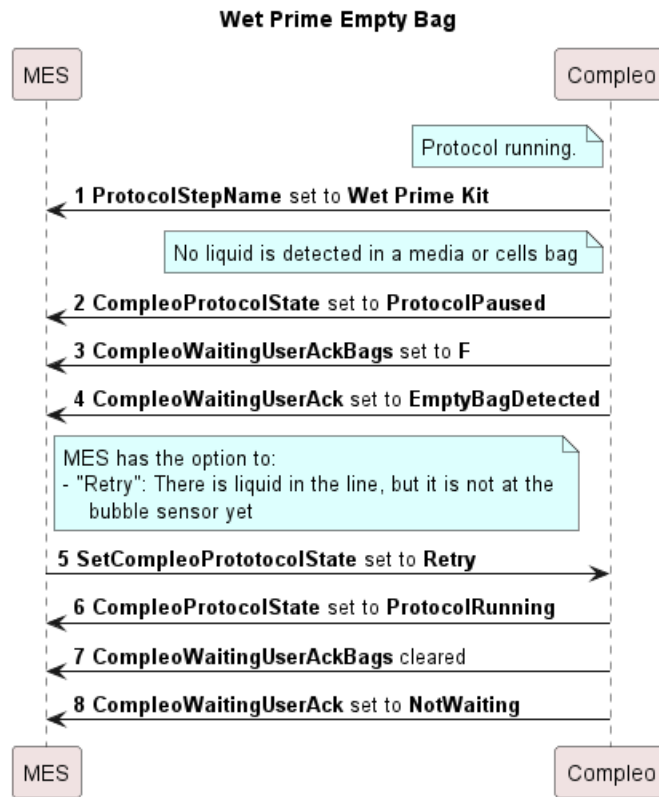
Wet Prime Empty Bag

MES

Compleo

Protocol running.

1 ProtocolStepName set to Wet Prime Kit

No liquid is detected in a media or cells bag

2 CompleoProtocolState set to ProtocolPaused

3 CompleoWaitingUserAckBags set to F

4 CompleoWaitingUserAck set to EmptyBagDetected

MES has the option to:
- "Retry": There is liquid in the line, but it is not at the bubble sensor yet

5 SetCompleoProtocolState set to Retry

6 CompleoProtocolState set to ProtocolRunning

7 CompleoWaitingUserAckBags cleared

8 CompleoWaitingUserAck set to NotWaiting

MES

Compleo